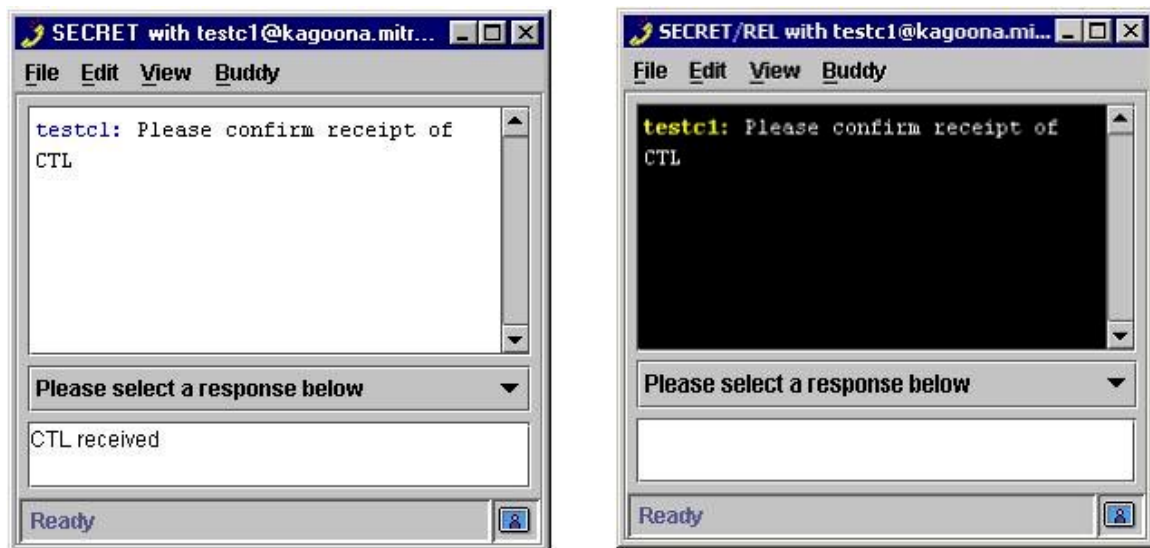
SECRET with testc1@kagoona.mitr...

File Edit View Buddy

testc1: Please confirm receipt of CTL

Please select a response below

CTL received

Ready

SECRET/REL with testc1@kagoona.mi...

File Edit View Buddy

testc1: Please confirm receipt of CTL

Please select a response below

Ready